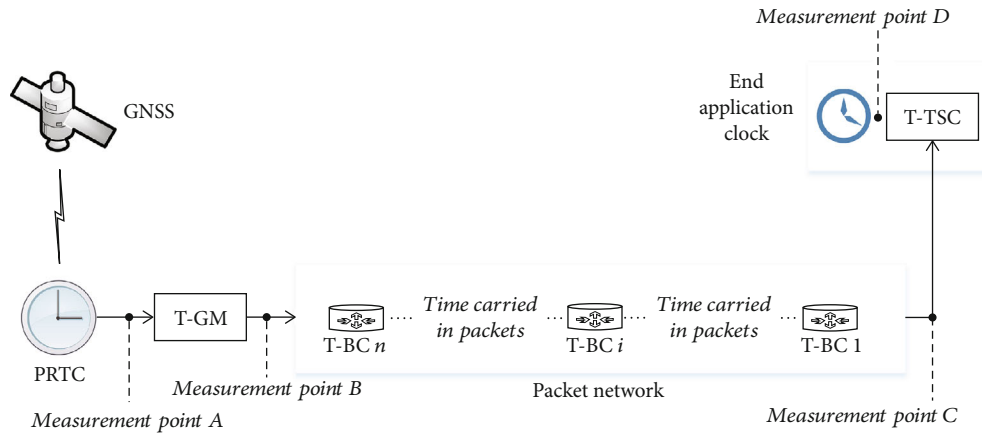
Measurement point D

End application clock

T-TSC

GNSS

PRTC

T-GM

T-BC $n$

Time carried in packets

T-BC $i$

Time carried in packets

T-BC 1

Measurement point A

Measurement point B

Packet network

Measurement point C